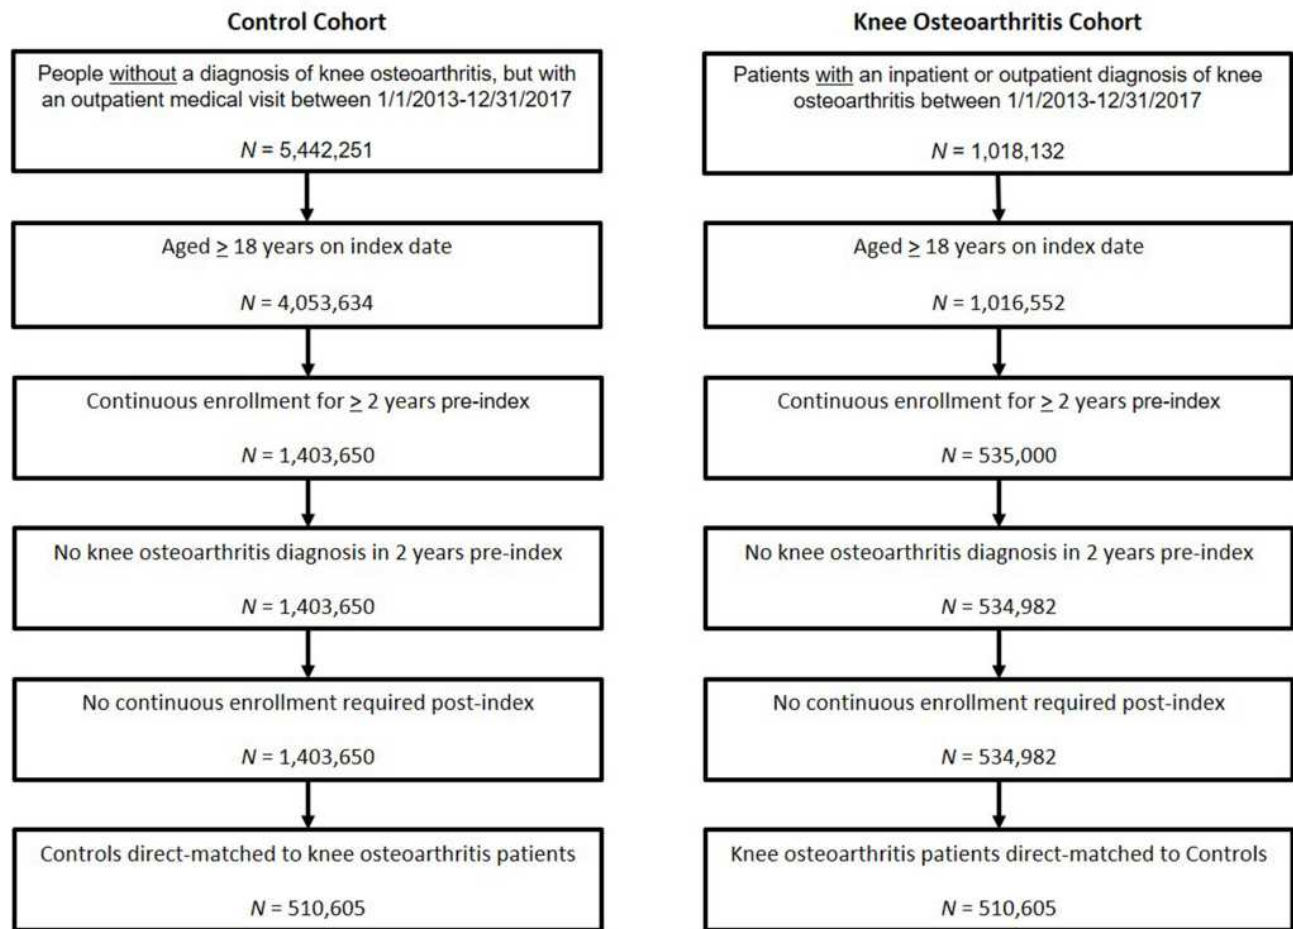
Control Cohort

People without a diagnosis of knee osteoarthritis, but with an outpatient medical visit between 1/1/2013-12/31/2017

$N$ = 5,442,251

Aged $\geq$ 18 years on index date

$N$ = 4,053,634

Continuous enrollment for $\geq$ 2 years pre-index

$N$ = 1,403,650

No knee osteoarthritis diagnosis in 2 years pre-index

$N$ = 1,403,650

No continuous enrollment required post-index

$N$ = 1,403,650

Controls direct-matched to knee osteoarthritis patients

$N$ = 510,605

Knee Osteoarthritis Cohort

Patients with an inpatient or outpatient diagnosis of knee osteoarthritis between 1/1/2013-12/31/2017

$N$ = 1,018,132

Aged $\geq$ 18 years on index date

$N$ = 1,016,552

Continuous enrollment for $\geq$ 2 years pre-index

$N$ = 535,000

No knee osteoarthritis diagnosis in 2 years pre-index

$N$ = 534,982

No continuous enrollment required post-index

$N$ = 534,982

Knee osteoarthritis patients direct-matched to Controls

$N$ = 510,605